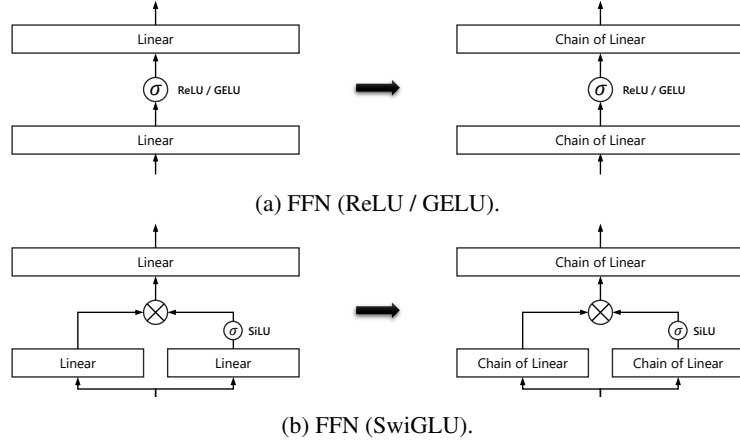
Linear

$\sigma$ ReLU / GELU

Linear

Chain of Linear

$\sigma$ ReLU / GELU

Chain of Linear

(a) FFN (ReLU / GELU).

Linear

$\otimes$

$\sigma$ SiLU

Linear

Linear

Chain of Linear

$\otimes$

$\sigma$ SiLU

Chain of Linear

Chain of Linear

(b) FFN (SwiGLU).